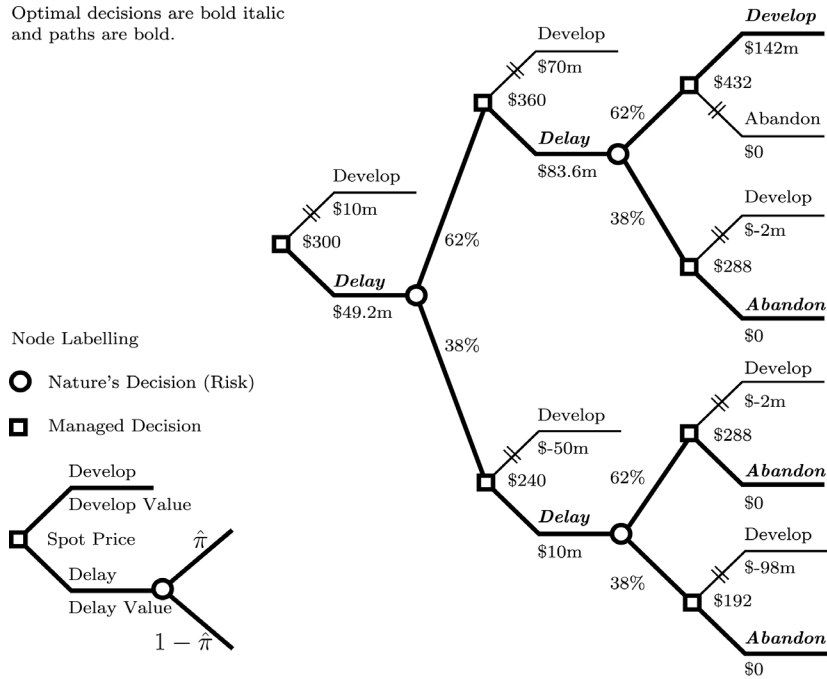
Optimal decisions are bold italic and paths are bold.

Develop
$10m
$300
***Delay***
$49.2m

62%

38%

Develop
$70m
$360
***Delay***
$83.6m

62%

38%

***Develop***
$142m
$432
Abandon
$0

Develop
$-2m
$288
***Abandon***
$0

Develop
$-50m
$240
***Delay***
$10m

62%

38%

Develop
$-2m
$288
***Abandon***
$0

Develop
$-98m
$192
***Abandon***
$0

Node Labelling

Nature's Decision (Risk)

Managed Decision

Develop
Develop Value
Spot Price
Delay
Delay Value
$\hat{\pi}$
$1-\hat{\pi}$